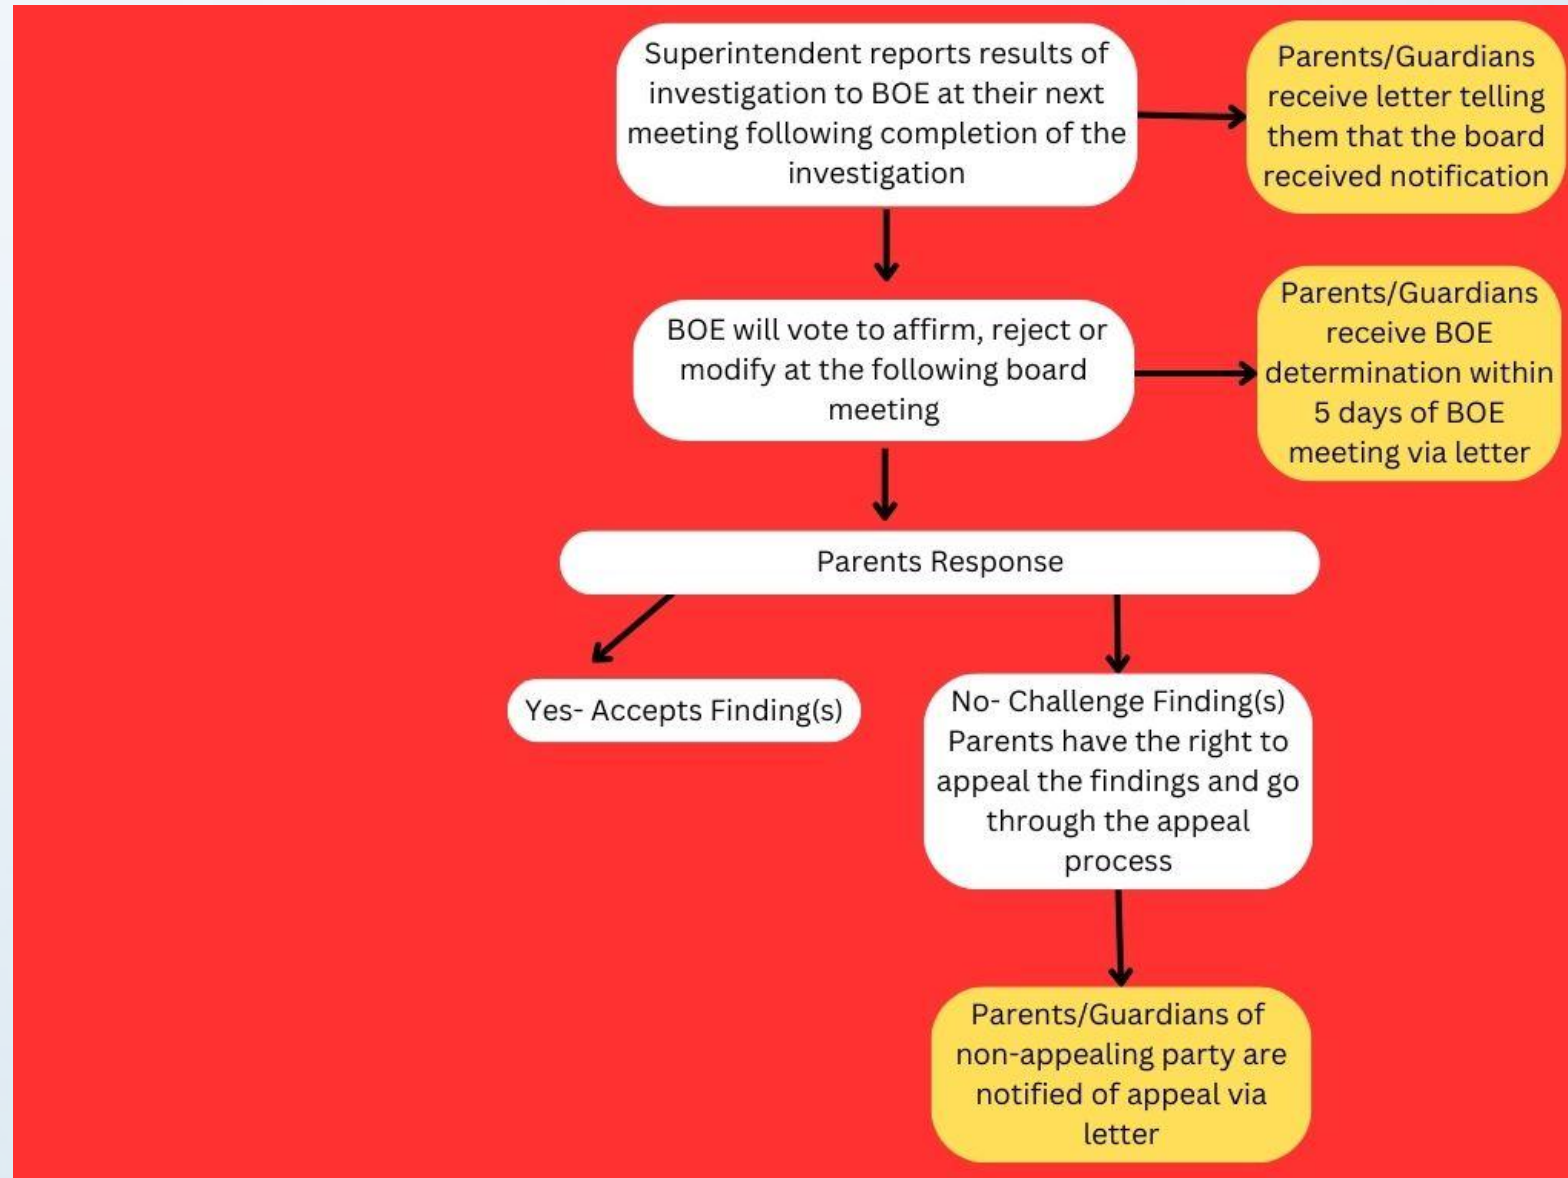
Superintendent reports results of investigation to BOE at their next meeting following completion of the investigation

Parents/Guardians receive letter telling them that the board received notification

BOE will vote to affirm, reject or modify at the following board meeting

Parents/Guardians receive BOE determination within 5 days of BOE meeting via letter

Parents Response

Yes- Accepts Finding(s)

No- Challenge Finding(s) Parents have the right to appeal the findings and go through the appeal process

Parents/Guardians of non-appealing party are notified of appeal via letter